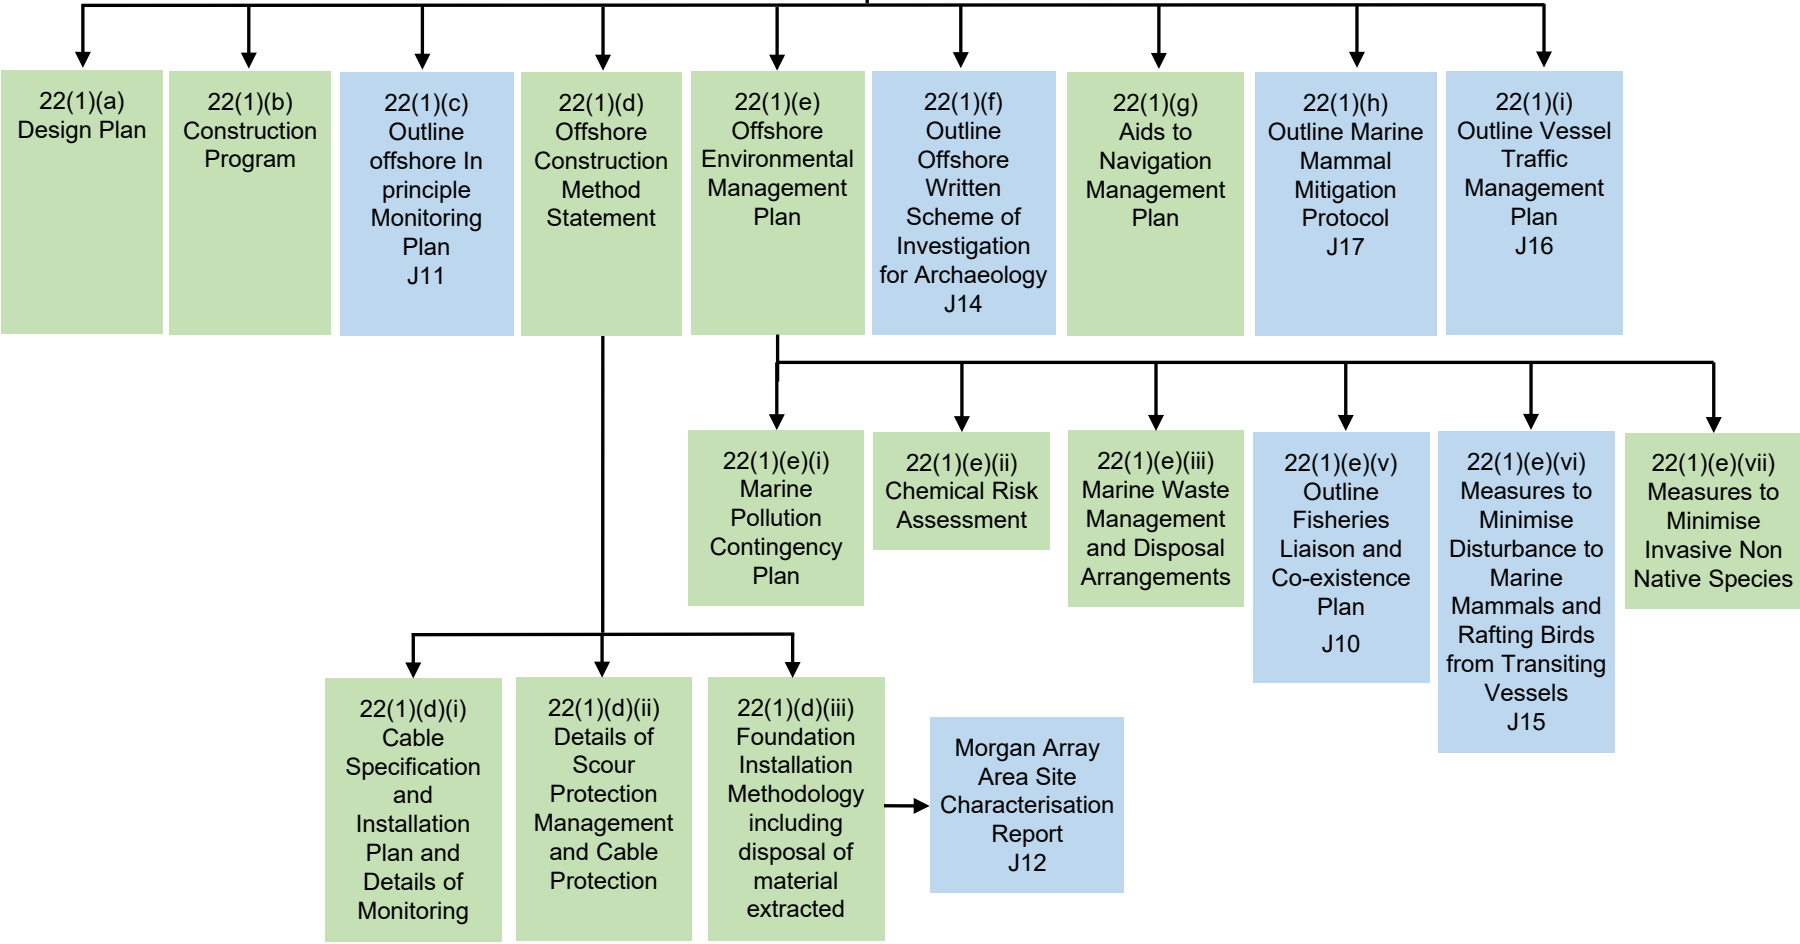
22(1)(a)
Design Plan

22(1)(b)
Construction Program

22(1)(c)
Outline offshore In principle Monitoring Plan
J11

22(1)(d)
Offshore Construction Method Statement

22(1)(e)
Offshore Environmental Management Plan

22(1)(f)
Outline Offshore Written Scheme of Investigation for Archaeology
J14

22(1)(g)
Aids to Navigation Management Plan

22(1)(h)
Outline Marine Mammal Mitigation Protocol
J17

22(1)(i)
Outline Vessel Traffic Management Plan
J16

22(1)(e)(i)
Marine Pollution Contingency Plan

22(1)(e)(ii)
Chemical Risk Assessment

22(1)(e)(iii)
Marine Waste Management and Disposal Arrangements

22(1)(e)(v)
Outline Fisheries Liaison and Co-existence Plan
J10

22(1)(e)(vi)
Measures to Minimise Disturbance to Marine Mammals and Rafting Birds from Transiting Vessels
J15

22(1)(e)(vii)
Measures to Minimise Invasive Non Native Species

22(1)(d)(i)
Cable Specification and Installation Plan and Details of Monitoring

22(1)(d)(ii)
Details of Scour Protection Management and Cable Protection

22(1)(d)(iii)
Foundation Installation Methodology including disposal of material extracted

Morgan Array Area Site Characterisation Report
J12